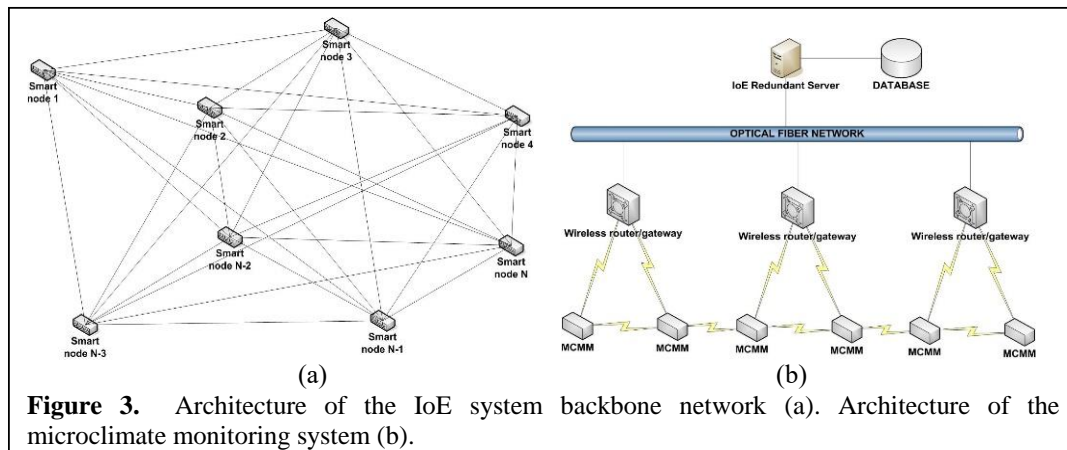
Smart node 3

Smart node 1

Smart node 2

Smart node 4

Smart node N-2

Smart node N

Smart node N-3

Smart node N-1

(a)

IoE Redundant Server

DATABASE

OPTICAL FIBER NETWORK

Wireless router/gateway

Wireless router/gateway

Wireless router/gateway

MCMM

MCMM

MCMM

MCMM

MCMM

MCMM

(b)

**Figure 3.** Architecture of the IoE system backbone network (a). Architecture of the microclimate monitoring system (b).